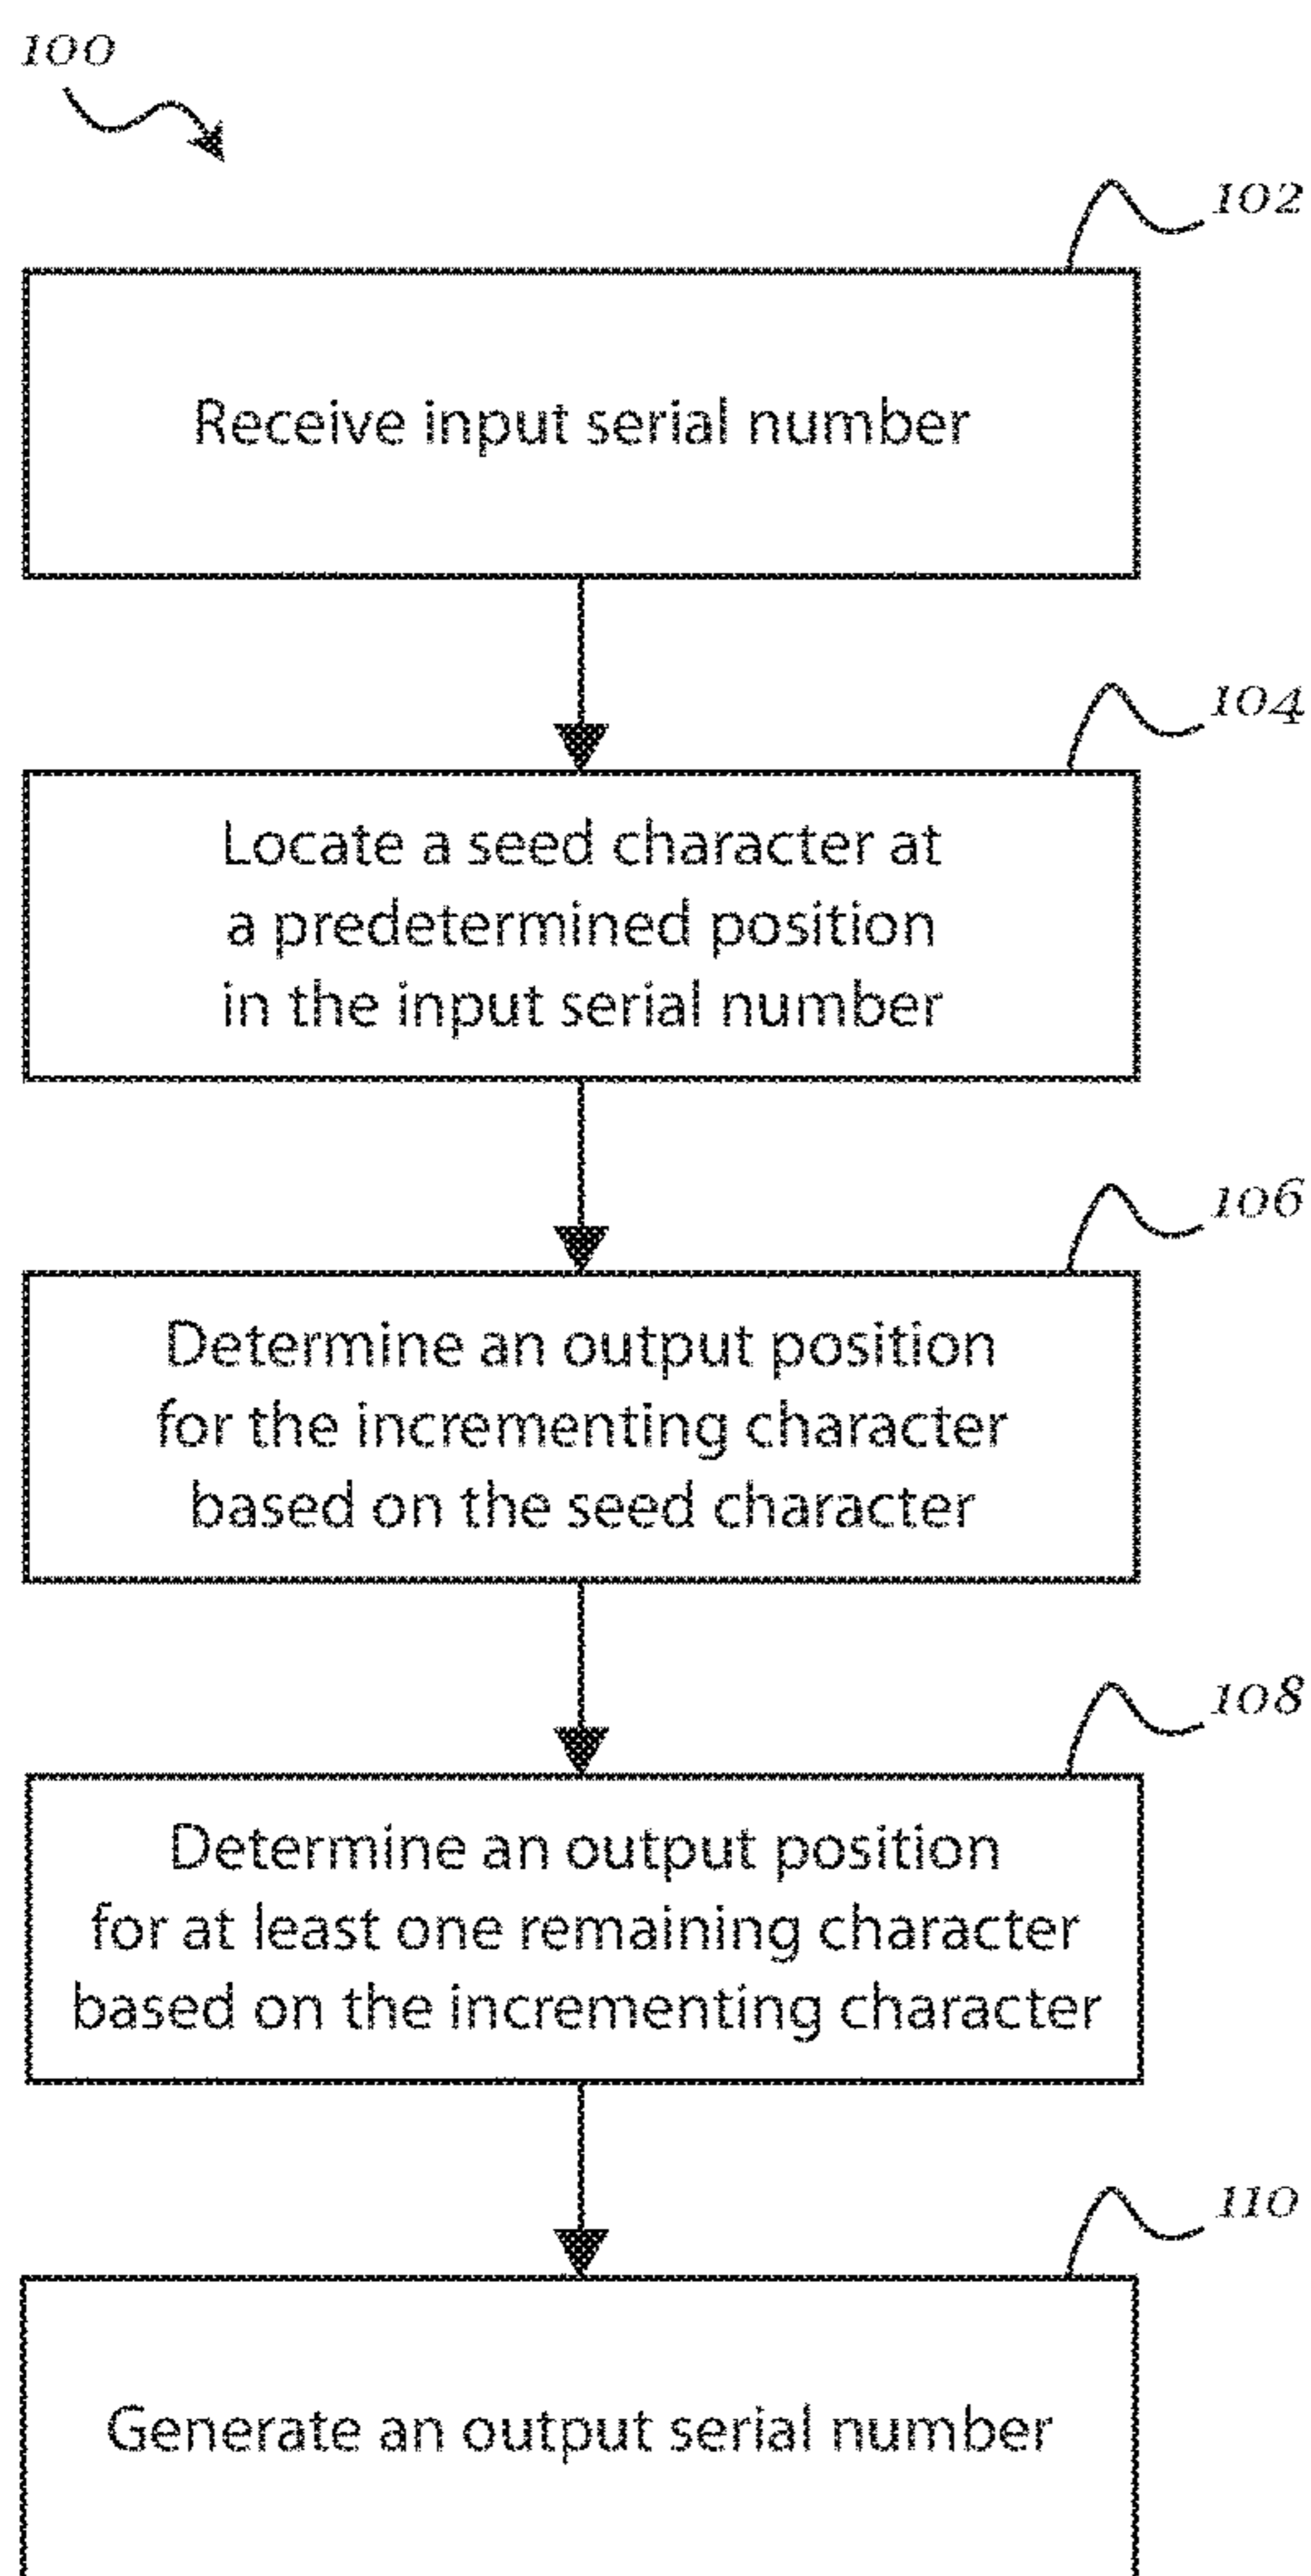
100

102

Receive input serial number

104

Locate a seed character at a predetermined position in the input serial number

106

Determine an output position for the incrementing character based on the seed character

108

Determine an output position for at least one remaining character based on the incrementing character

110

Generate an output serial number